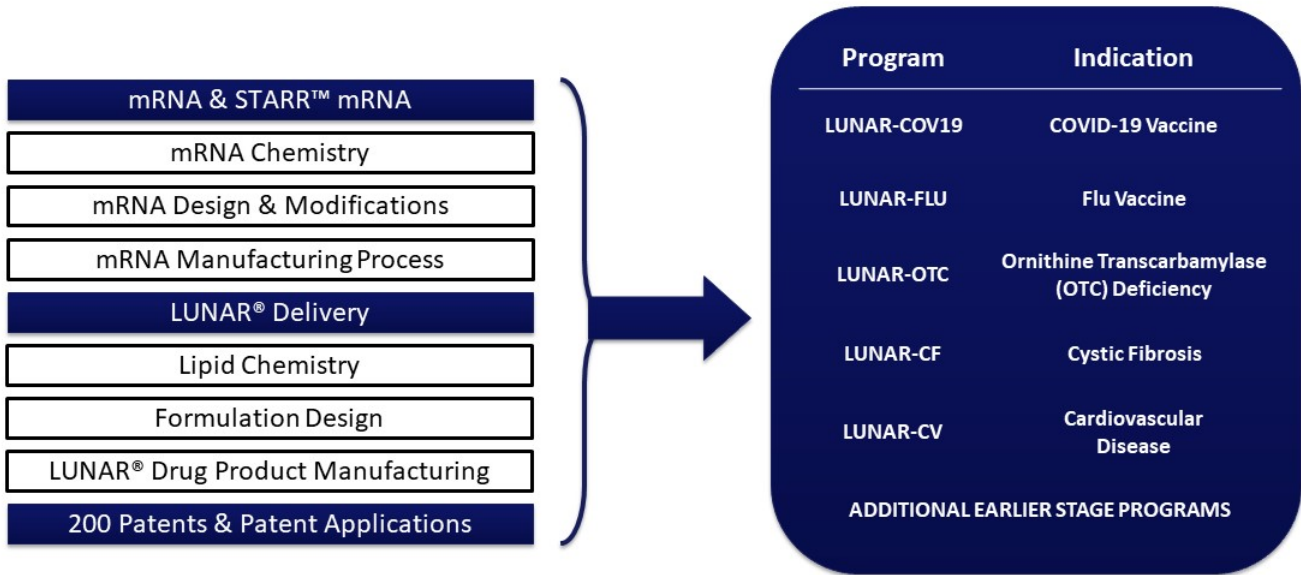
mRNA & STARR™ mRNA
mRNA Chemistry
mRNA Design & Modifications
mRNA Manufacturing Process
LUNAR® Delivery
Lipid Chemistry
Formulation Design
LUNAR® Drug Product Manufacturing
200 Patents & Patent Applications

| Program | Indication |
|---|---|
| LUNAR-COV19 | COVID-19 Vaccine |
| LUNAR-FLU | Flu Vaccine |
| LUNAR-OTC | Ornithine Transcarbamylase (OTC) Deficiency |
| LUNAR-CF | Cystic Fibrosis |
| LUNAR-CV | Cardiovascular Disease |

ADDITIONAL EARLIER STAGE PROGRAMS